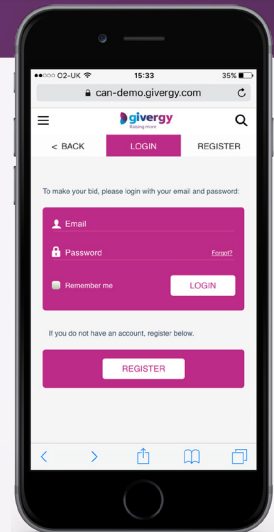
●●○○○ O2-UK 15:33 35%

can-demo.givergy.com

givergy
Raising more

< BACK
LOGIN
REGISTER

To make your bid, please login with your email and password:

Email

Password
Forgot?

Remember me
LOGIN

If you do not have an account, register below.

REGISTER